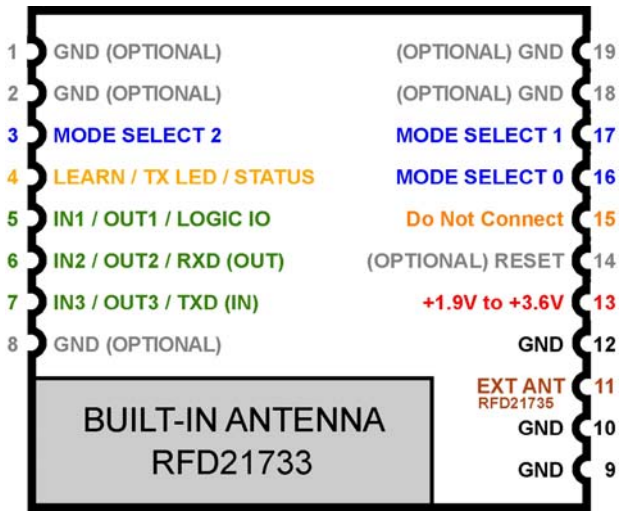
1 GND (OPTIONAL)
2 GND (OPTIONAL)
3 MODE SELECT 2
4 LEARN / TX LED / STATUS
5 IN1 / OUT1 / LOGIC IO
6 IN2 / OUT2 / RXD (OUT)
7 IN3 / OUT3 / TXD (IN)
8 GND (OPTIONAL)

(OPTIONAL) GND 19
(OPTIONAL) GND 18
MODE SELECT 1 17
MODE SELECT 0 16
Do Not Connect 15
(OPTIONAL) RESET 14
+1.9V to +3.6V 13
GND 12
EXT ANT 11
RFD21735
GND 10
GND 9

BUILT-IN ANTENNA
RFD21733